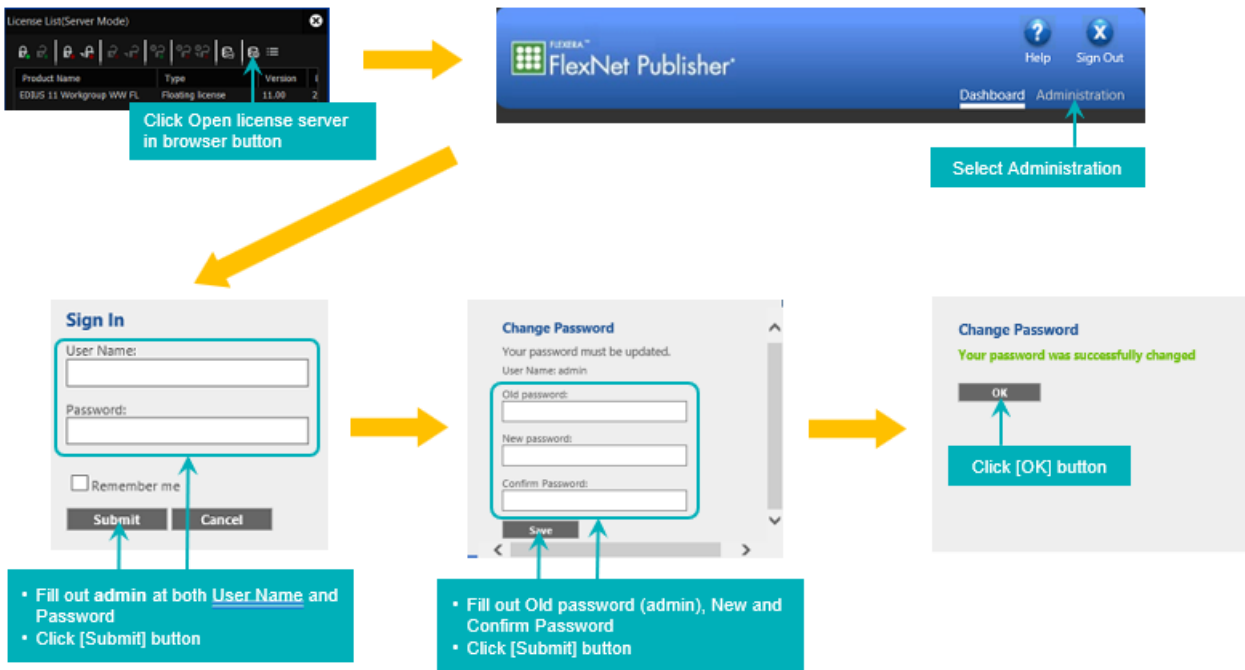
License List(Server Mode)

| Product Name | Type | Version |
|---|---|---|
| EDIUS 11 Workgroup WW FL | Floating license | 11.00 |

Click Open license server in browser button

FLEXERA FlexNet Publisher

Help Sign Out

Dashboard Administration

Select Administration

Sign In

User Name:

Password:

Remember me

Submit Cancel

• Fill out admin at both User Name and Password
• Click [Submit] button

Change Password

Your password must be updated.

User Name: admin

Old password:

New password:

Confirm Password:

Save

• Fill out Old password (admin), New and Confirm Password
• Click [Submit] button

Change Password

Your password was successfully changed

OK

Click [OK] button